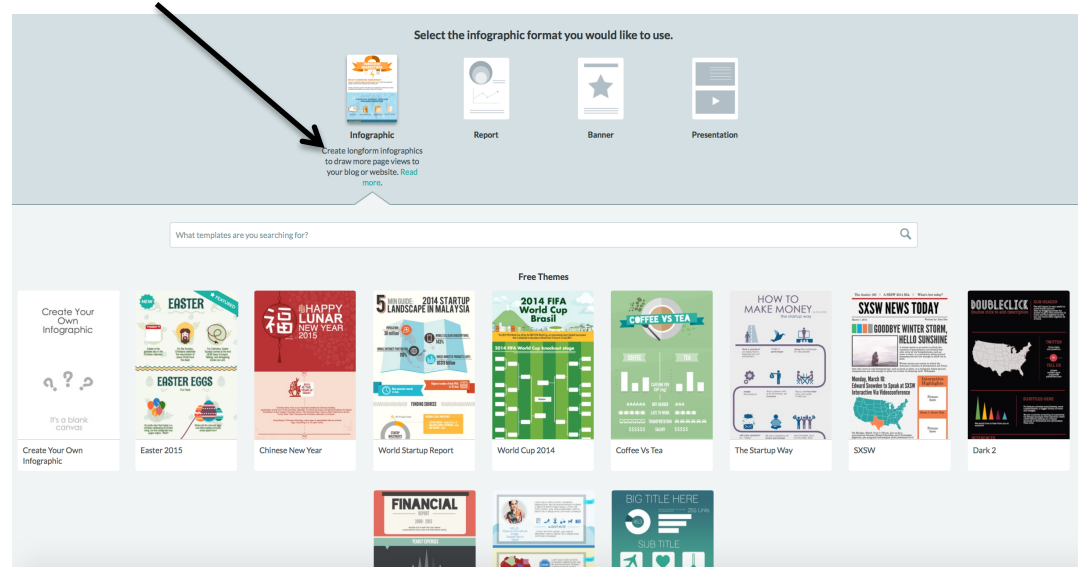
Select the infographic format you would like to use.

Infographic
Create longform infographics to draw more page views to your blog or website. Read more.

Report

Banner

Presentation

What templates are you searching for?

Free Themes

Create Your Own Infographic
It's a blank canvas
Create Your Own Infographic

EASTER
EASTER EGGS
Easter 2015

HAPPY LUNAR NEW YEAR 2015
Chinese New Year

5 MIN GUIDE: 2014 STARTUP LANDSCAPE IN MALAYSIA
World Startup Report

2014 FIFA World Cup Brasil
World Cup 2014

COFFEE VS TEA
Coffee Vs Tea

HOW TO MAKE MONEY
The Startup Way

SXSW NEWS TODAY
GOODBYE WINTER STORM, HELLO SUNSHINE
SXSW

DOUBLECLICK
Dark 2

FINANCIAL

BIG TITLE HERE
SUB TITLE